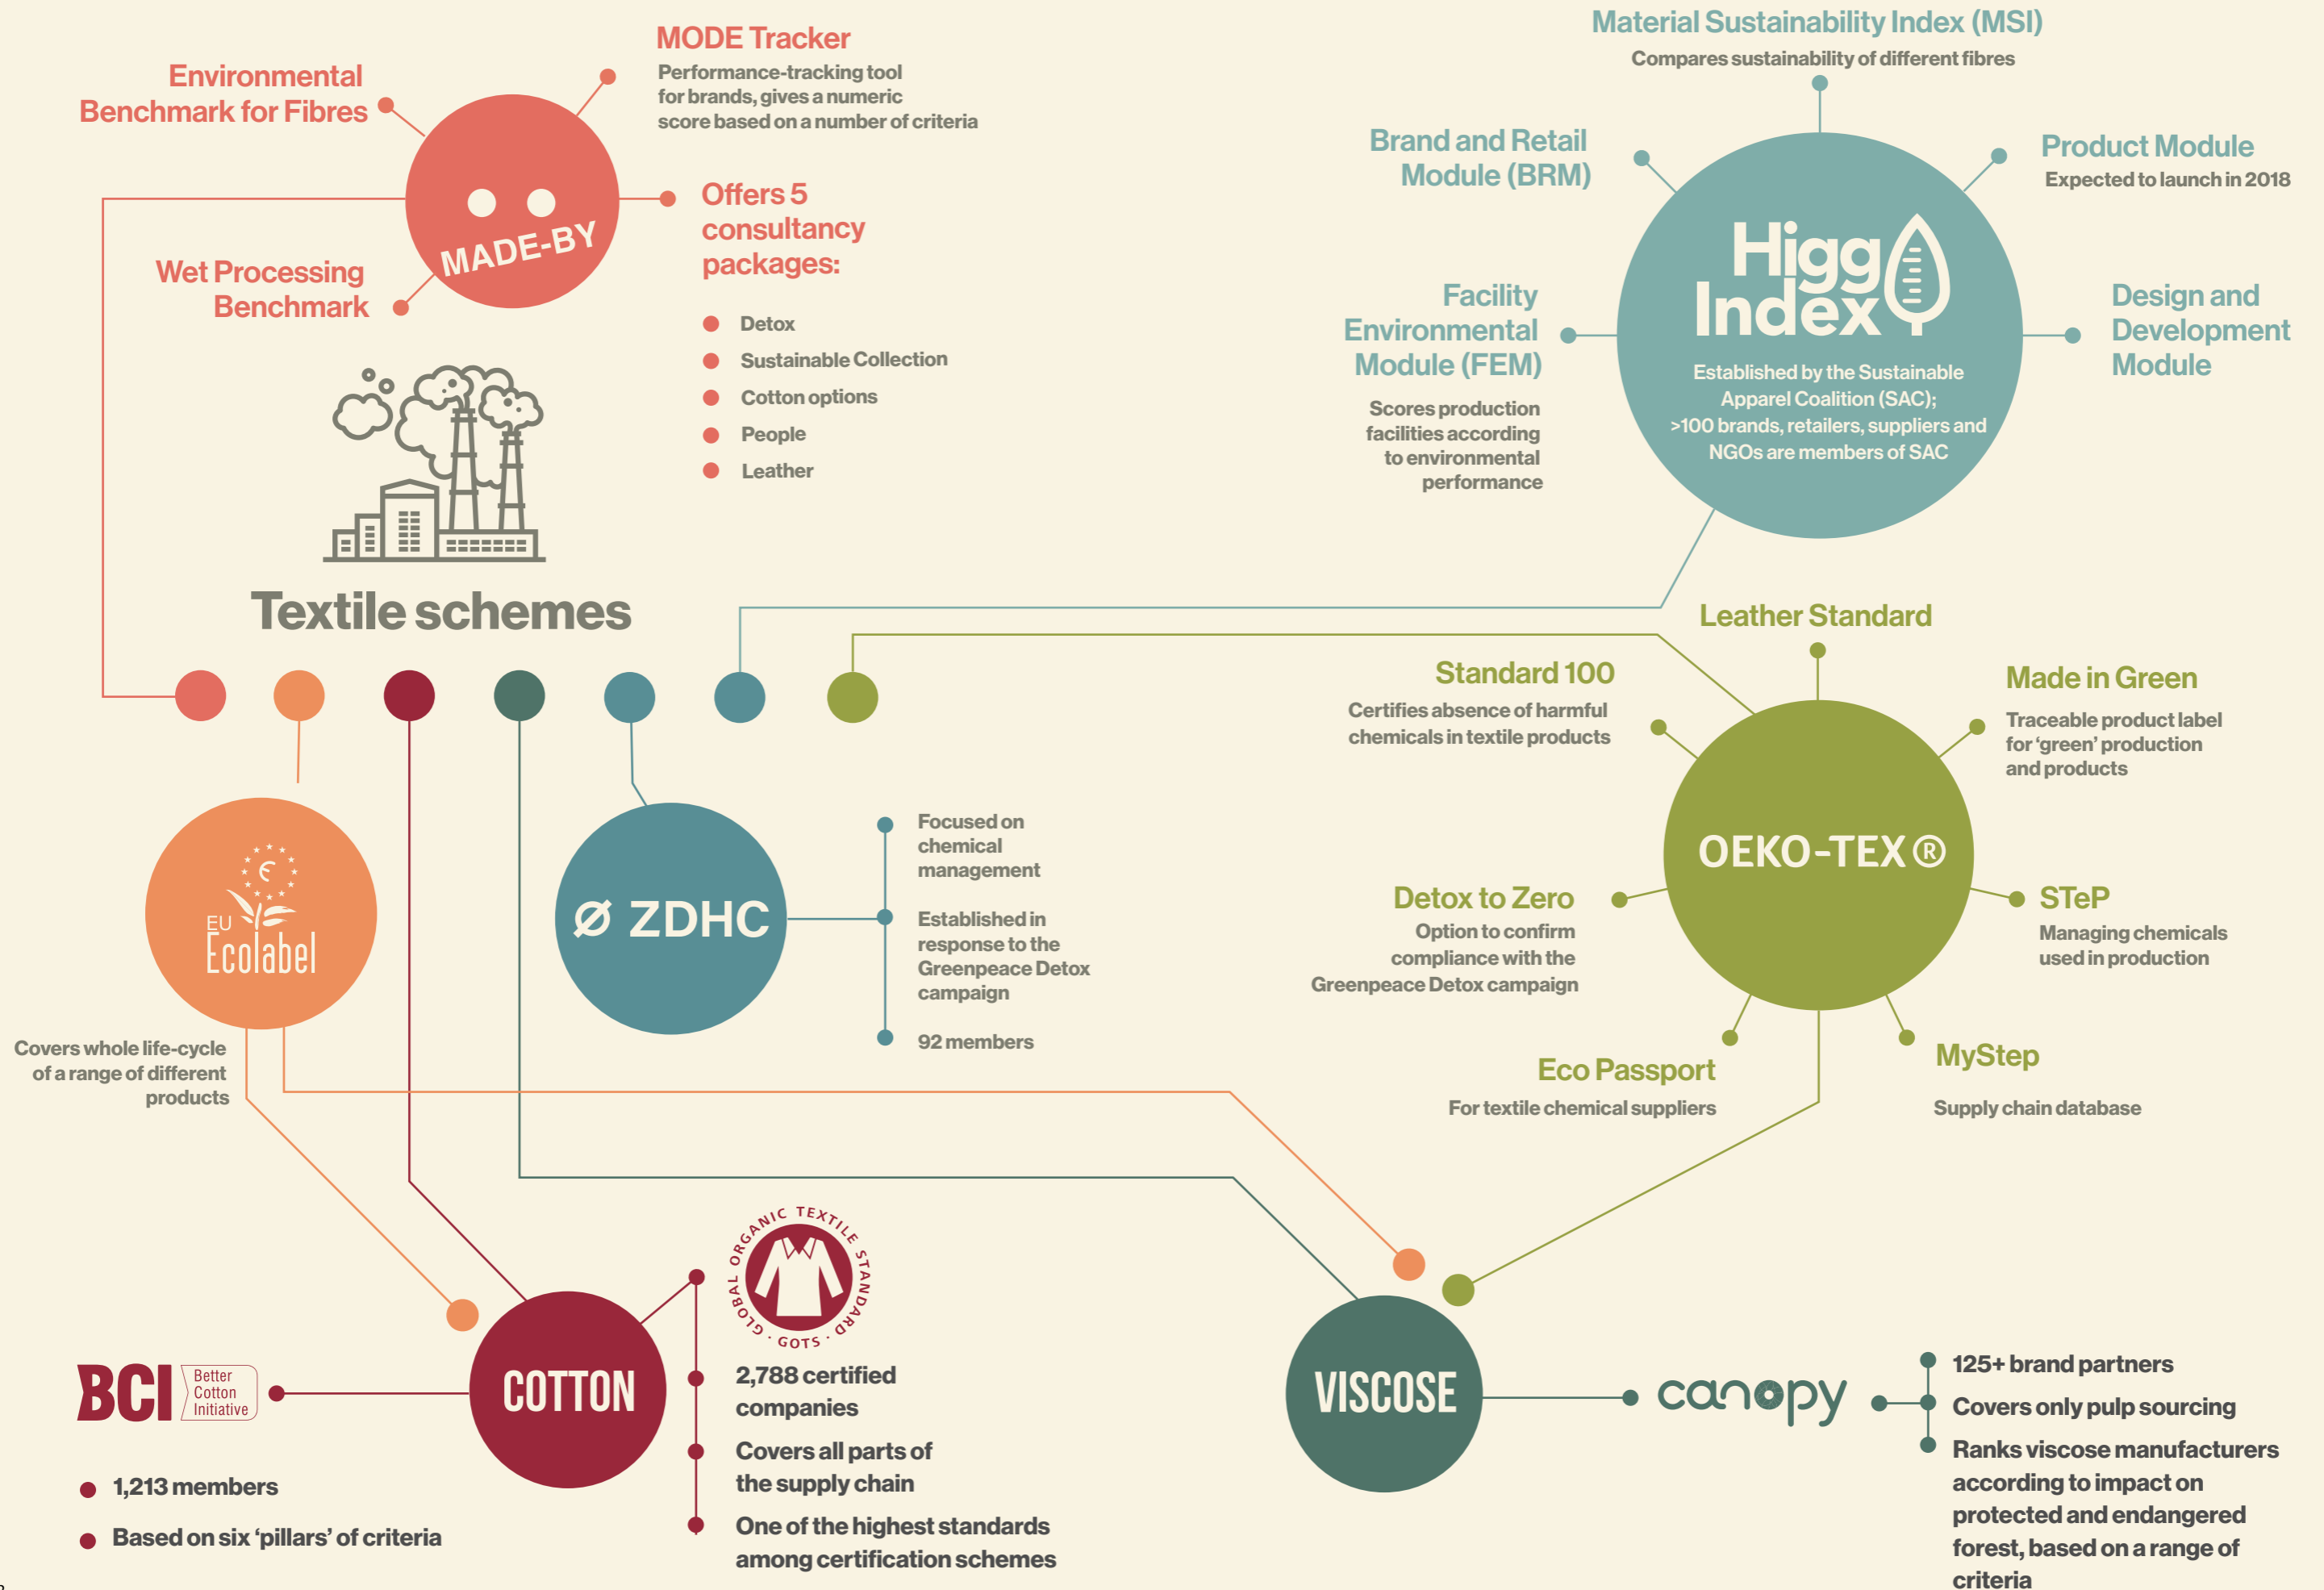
MODE Tracker
Performance-tracking tool for brands, gives a numeric score based on a number of criteria

Environmental Benchmark for Fibres

MADE-BY

Wet Processing Benchmark

Offers 5 consultancy packages:
Detox
Sustainable Collection
Cotton options
People
Leather

Textile schemes

Material Sustainability Index (MSI)
Compares sustainability of different fibres

Brand and Retail Module (BRM)

Product Module
Expected to launch in 2018

Higg Index
Established by the Sustainable Apparel Coalition (SAC); >100 brands, retailers, suppliers and NGOs are members of SAC

Facility Environmental Module (FEM)
Scores production facilities according to environmental performance

Design and Development Module

Leather Standard

Standard 100
Certifies absence of harmful chemicals in textile products

Made in Green
Traceable product label for 'green' production and products

OEKO-TEX®

Detox to Zero
Option to confirm compliance with the Greenpeace Detox campaign

STeP
Managing chemicals used in production

Eco Passport
For textile chemical suppliers

MyStep
Supply chain database

EU Ecolabel
Covers whole life-cycle of a range of different products

ZDHC
Focused on chemical management
Established in response to the Greenpeace Detox campaign
92 members

GLOBAL ORGANIC TEXTILE STANDARD · GOTS ·
2,788 certified companies
Covers all parts of the supply chain
One of the highest standards among certification schemes

BCI Better Cotton Initiative
1,213 members
Based on six 'pillars' of criteria

COTTON

VISCOSE

canopy
125+ brand partners
Covers only pulp sourcing
Ranks viscose manufacturers according to impact on protected and endangered forest, based on a range of criteria